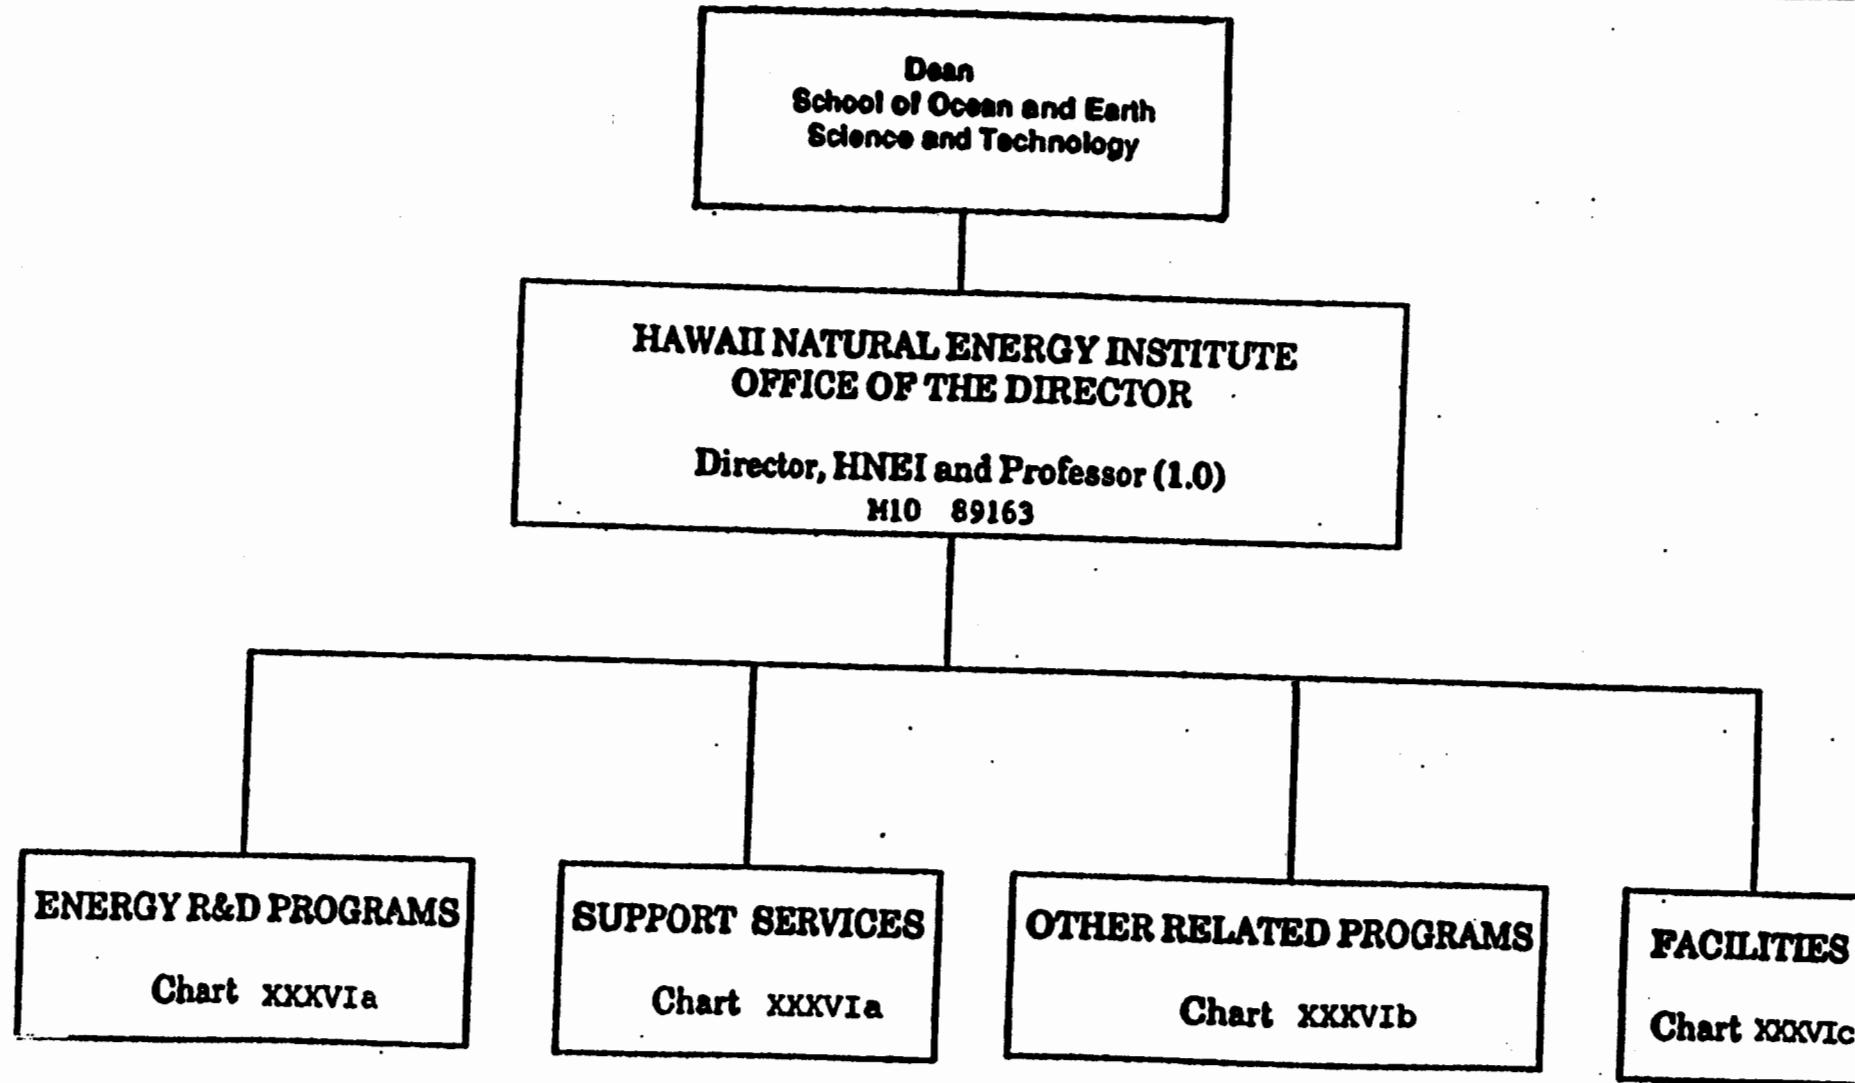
Dean
School of Ocean and Earth
Science and Technology

HAWAII NATURAL ENERGY INSTITUTE
OFFICE OF THE DIRECTOR

Director, HNEI and Professor (1.0)
M10 89163

ENERGY R&D PROGRAMS

Chart XXXVIa

SUPPORT SERVICES

Chart XXXVIa

OTHER RELATED PROGRAMS

Chart XXXVIb

FACILITIES

Chart XXXVIc